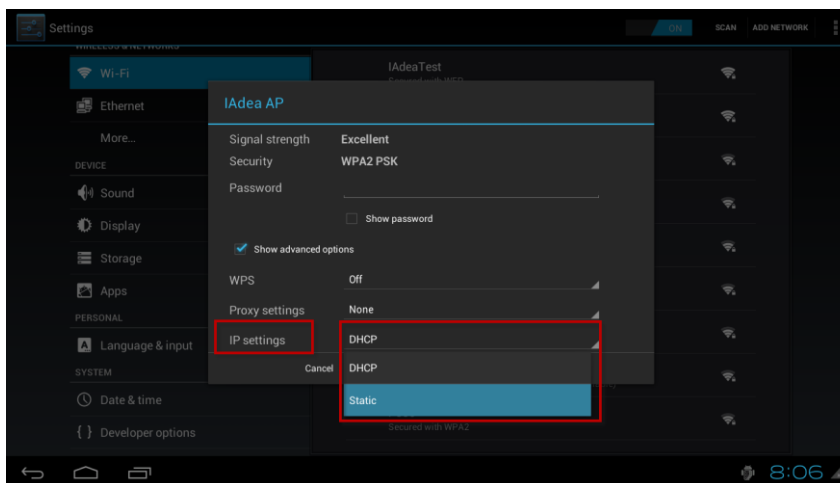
Settings

ON SCAN ADD NETWORK

WIRELESS & NETWORKS

Wi-Fi

Ethernet

More...

DEVICE

Sound

Display

Storage

Apps

PERSONAL

Language & input

SYSTEM

Date & time

Developer options

IAdeaTest

Secured with WEP

Secured with WPA2

IAdea AP

Signal strength Excellent

Security WPA2 PSK

Password

Show password

Show advanced options

WPS Off

Proxy settings None

IP settings DHCP

Cancel

DHCP

Static

8:06